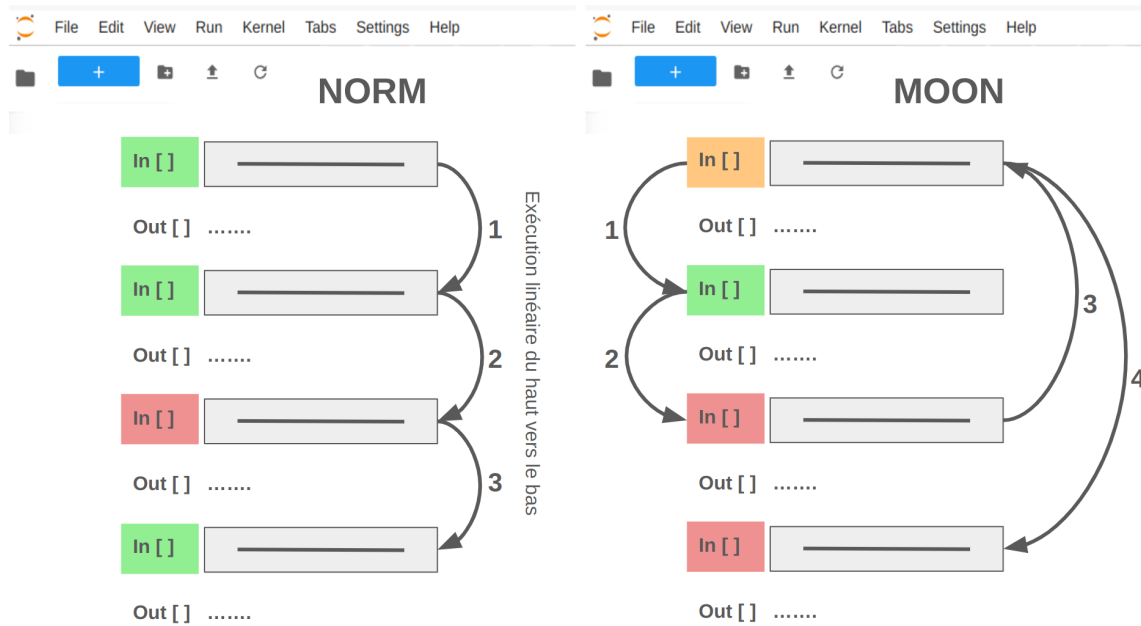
File Edit View Run Kernel Tabs Settings Help

+

NORM

In [ ]

Out [ ] .......

In [ ]

Out [ ] .......

In [ ]

Out [ ] .......

In [ ]

Out [ ] .......

1

2

3

Exécution linéaire du haut vers le bas

File Edit View Run Kernel Tabs Settings Help

+

MOON

In [ ]

Out [ ] .......

In [ ]

Out [ ] .......

In [ ]

Out [ ] .......

In [ ]

Out [ ] .......

1

2

3

4